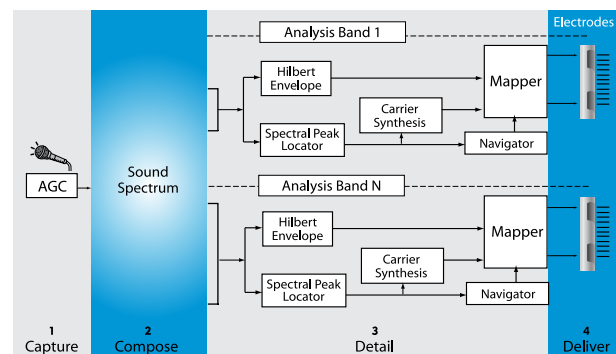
Electrodes

Analysis Band 1

Hilbert Envelope

Mapper

Carrier Synthesis

Spectral Peak Locator

Navigator

AGC

Sound Spectrum

Analysis Band N

Hilbert Envelope

Mapper

Carrier Synthesis

Spectral Peak Locator

Navigator

1
Capture

2
Compose

3
Detail

4
Deliver